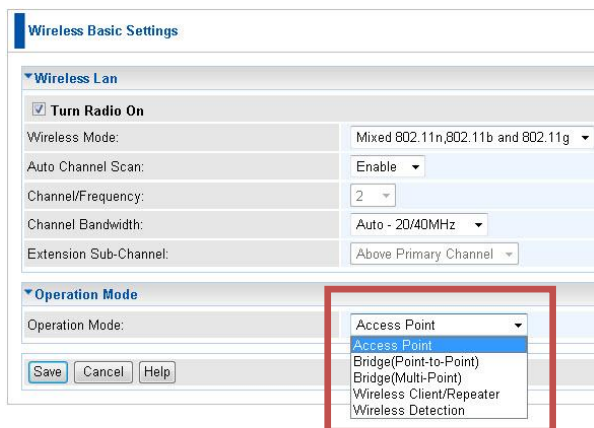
Wireless Basic Settings

Wireless Lan

Turn Radio On

| | |
|---|---|
| Wireless Mode: | Mixed 802.11n,802.11b and 802.11g |
| Auto Channel Scan: | Enable |
| Channel/Frequency: | 2 |
| Channel Bandwidth: | Auto - 20/40MHz |
| Extension Sub-Channel: | Above Primary Channel |

Operation Mode

| | |
|---|---|
| Operation Mode: | Access Point |

Access Point
Bridge(Point-to-Point)
Bridge(Multi-Point)
Wireless Client/Repeater
Wireless Detection

Save Cancel Help